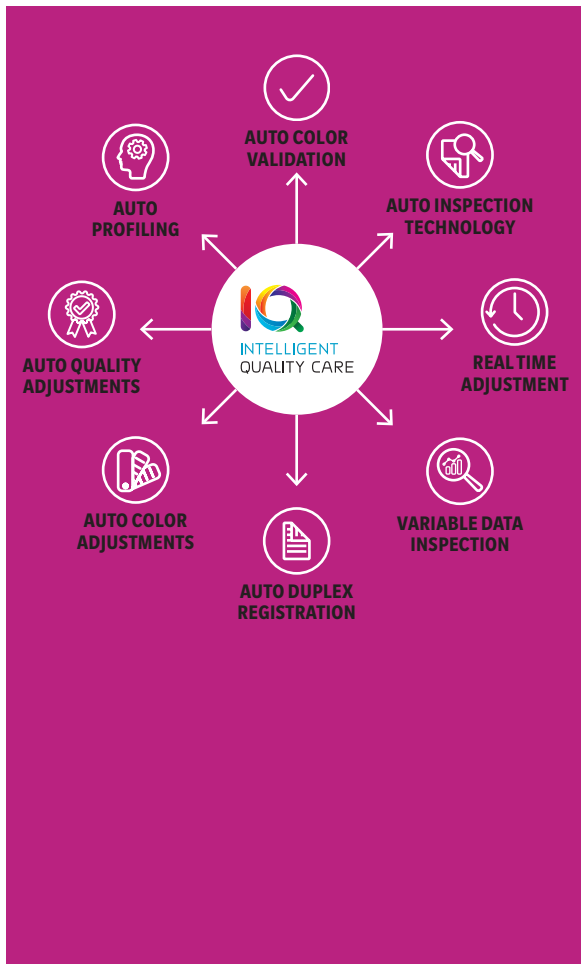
AUTO COLOR VALIDATION

AUTO PROFILING

AUTO INSPECTION TECHNOLOGY

IQ
INTELLIGENT QUALITY CARE

AUTO QUALITY ADJUSTMENTS

REAL TIME ADJUSTMENT

AUTO COLOR ADJUSTMENTS

VARIABLE DATA INSPECTION

AUTO DUPLEX REGISTRATION